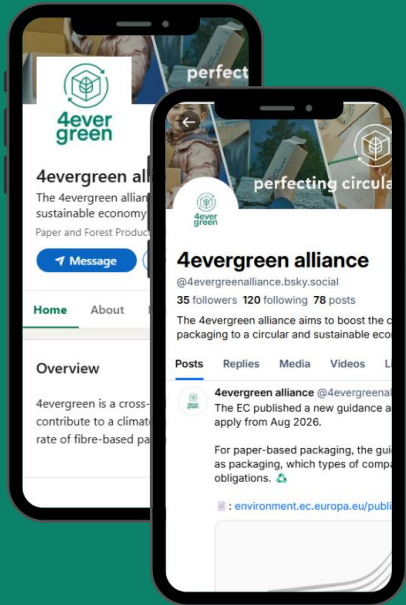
4ever green

perfect

4evergreen allian

The 4evergreen allian sustainable economy

Paper and Forest Product

Message

Home About

Overview

4evergreen is a cross-contribute to a climate rate of fibre-based pa

perfecting circula

4ever green

4evergreen alliance

@4evergreenalliance.bsky.social

35 followers 120 following 78 posts

The 4evergreen alliance aims to boost the c packaging to a circular and sustainable eco

Posts Replies Media Videos L

4evergreen alliance @4evergreena

The EC published a new guidance a apply from Aug 2026.

For paper-based packaging, the gui as packaging, which types of compa obligations. ♻️

: environment.ec.europa.eu/publi